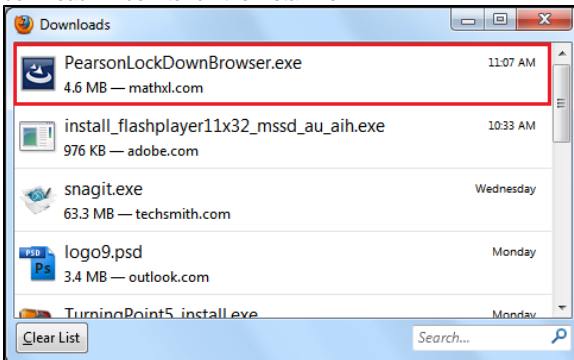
Downloads

PearsonLockDownBrowser.exe
4.6 MB — mathxl.com
11:07 AM

install_flashplayer11x32_mssd_au_aih.exe
976 KB — adobe.com
10:33 AM

snagit.exe
63.3 MB — techsmith.com
Wednesday

logo9.psd
3.4 MB — outlook.com
Monday

TurningPoint5_install.exe
Monday

Clear List
Search...